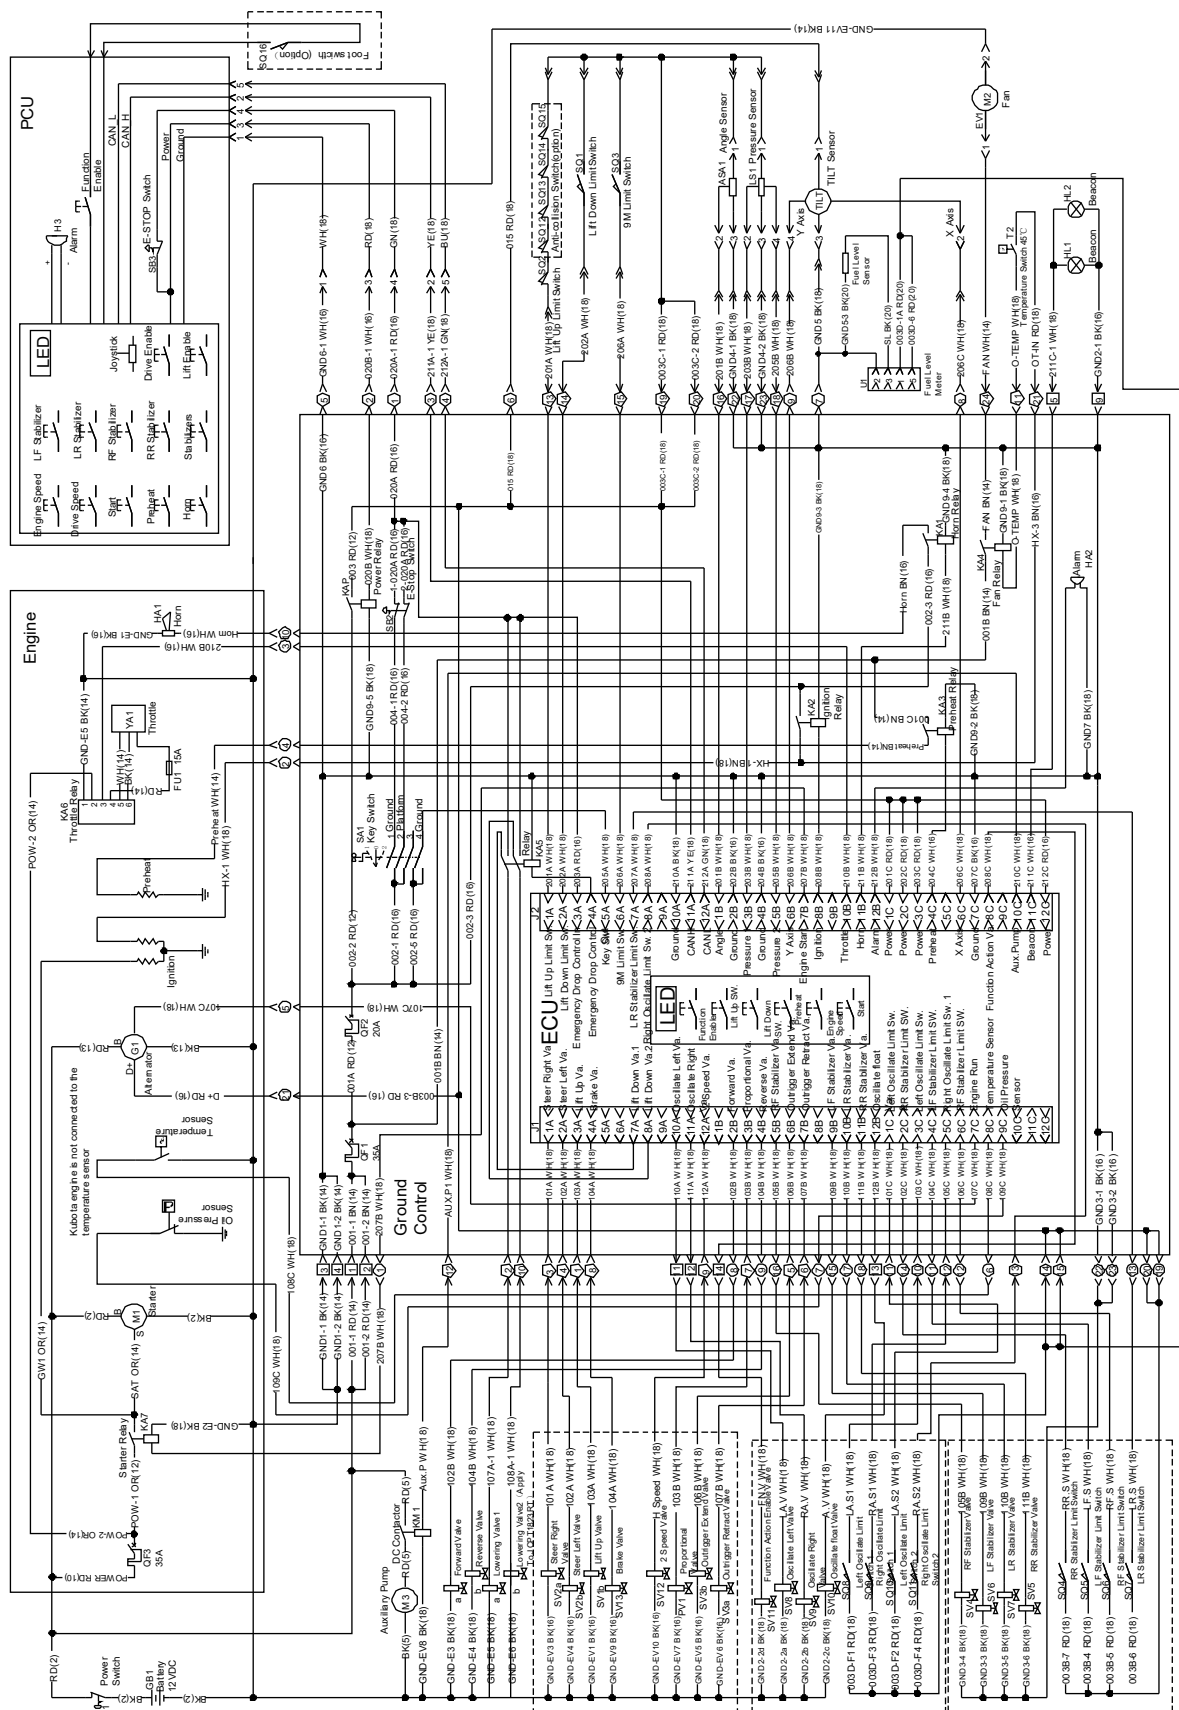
PCU

Engine

Ground Control

ECU

LED

LED

Function Enable

CAN L
CAN H

Power
Ground

E-STOP Switch
SB3

H3
Alarm

Joystick
Drive Enable
Lift Enable

LF Stabilizer
LR Stabilizer
RF Stabilizer
RR Stabilizer
Stabilizers

Engine Speed
Drive Speed
Start
Preheat
Horn

Foot switch (Option)
SQ16

SQ2 SQ13 SQ14 SQ15
Anti-collision Switch(option)
Lift Up Limit Switch
SQ1
Lift Down Limit Switch
SQ3
9M Limit Switch

ASA1 Angle Sensor
LS1 Pressure Sensor
TILT Sensor
Y Axis
X Axis

Fuel Level Sensor
Fuel Level Meter
U1

T2
Temperature Switch 45℃

HL1 Beacon
HL2 Beacon

EV1
M2 Fan

GND-EV11 BK(14)

015 RD(18)
GND6-1 WH(16)
020B-1 WH(16)
020A-1 RD(16)
211A-1 YE(18)
212A-1 GN(18)
WH(18)
RD(18)
GN(18)
YE(18)
BU(18)
201A WH(18)
202A WH(18)
206A WH(18)
003C-1 RD(18)
003C-2 RD(18)
201B WH(18)
GND4-1 BK(18)
203B WH(18)
GND4-2 BK(18)
205B WH(18)
206B WH(18)
GND 5 BK(18)
GND5-3 BK(20)
SL BK(20)
003D-1A RD(20)
003D-6 RD(20)
206C WH(18)
FAN WH(14)
O-TEMP WH(18)
O-T-N RD(18)
211C-1 WH(18)
GND2-1 BK(16)

GND6 BK(16)
020A RD(16)
015 RD(18)
003C-1 RD(18)
003C-2 RD(18)
GND9-3 BK(18)

KA1 Horn Relay
GND9-4 BK(18)
FAN BN(14)
GND9-1 BK(18)
O-TEMP WH 18)
HX-3 BN(16)
KA4 Fan Relay
Horn BN(16)
002-3 RD(16)
211B WH(16)
001B BN(16)
Alarm HA2
GND7 BK(18)

KAP Power Relay
003 RD(12)
020B WH(18)
1-020A RD(16)
2-020A RD(16)
SB2 E-Stop Switch
GND9-5 BK(18)
004-1 RD(16)
004-2 RD(16)

HA1 Horn
GND-E1 BK(16)
Horn WH(16)
210B WH(16)

KA2 Ignition Relay
KA3 Preheat Relay
001C BN(14)
Preheat BN(14)
GND9-2 BK(18)
HX-1 BN(18)

GND-E5 BK(14)
YA1 Throttle
WH(14)
BK(14)
RD(14)
FU1 15A
KA6 Throttle Relay
Preheat WH(14)
HX-1 WH(18)
POW-2 OR(14)
Preheat

SA1 Key Switch
1 Ground
2 Platform
3 Ground
Relay KA5

002-2 RD(12)
002-1 RD(16)
002-5 RD(16)
002-3 RD(16)

Ignition

107C WH(18)
QF2 20A
001A RD(12)
001B BN(14)
003B-3 RD(16)
D+ RD(16)
G1 Alternator
BK(13)
RD(13)
B
D+

Temperature Sensor
Kubota engine is not connected to the temperature sensor
Oil Pressure Sensor
QF1 35A

GND1-1 BK(14)
GND1-2 BK(14)
001-1 BN(14)
001-2 BN(14)
207B WH(18)
AUX.P1 WH(18)

201A WH(18)
202A WH(18)
203A WH(18)
204A WH(18)
205A WH(18)
206A WH(18)
207A WH(18)
208A WH(18)
210A BK(18)
211A YE(18)
212A GN(18)
201B WH(18)
202B BK(16)
203B WH(18)
204B BK(16)
205B WH(18)
206B WH(18)
207B WH(18)
208B WH(18)
210B WH(18)
211B WH(18)
212B WH(18)
201C RD(18)
202C RD(18)
203C RD(18)
204C WH(18)
206C WH(18)
207C BK(18)
208C WH(18)
210C WH(18)
211C WH(18)
212C RD(18)

J2
Lift Up Limit Sw. 1A
Lift Down Limit Sw. 2A
Emergency Drop Control 3A
4A
Key Sw. 5A
9M Limit Sw. 6A
LR Stabilizer Limit Sw. 7A
Lift Up Oscillate Limit Sw. 8A
9A
Ground 10A
CANH 11A
CANL 12A
Angle 1B
Ground 2B
Pressure 3B
Ground 4B
Pressure 5B
Y Axis 6B
Engine Start 7B
Ignition 8B
9B
Throttle 10B
Horn 11B
Alarm 12B
Power 1C
Power 2C
Power 3C
Preheat 4C
X Axis 5C
Ground 6C
Function Action Va. 7C
8C
Aux.Pump 10C
Beacon 11C
Power 12C

Function Enable
Lift Up SW.
Lift Down SW.
Preheat
Engine Speed
Start

J1
Steer Right Va. 1A
Steer Left Va. 2A
Lift Up Va. 3A
Brake Va. 4A
5A
6A
Lift Down Va.1 7A
Lift Down Va.2 8A
Oscillate Left Va. 9A
Oscillate Right 10A
2Speed Va. 11A
12A
Forward Va. 1B
Proportional Va. 2B
Reverse Va. 3B
RF Stabilizer Va. 4B
Outrigger Extend Va. 5B
Outrigger Retract Va. 6B
LF Stabilizer Va. 7B
RR Stabilizer Va. 8B
LR Stabilizer Va. 9B
Oscillate float 10B
Left Oscillate Limit SW. 11B
RR Oscillate Limit SW. 12B
Left Oscillate Limit SW. 1C
Right Oscillate Limit SW. 2C
LF Stabilizer Limit SW. 3C
Right Stabilizer Limit Sw. 4C
RF Stabilizer Limit Sw. 1 5C
Engine Run 6C
Temperature Sensor 7C
Oil Pressure 8C
Sensor 9C
10C
12C

01A WH(18)
02A WH(18)
03A WH(18)
04A WH(18)
10A WH(18)
11A WH(18)
12A WH(18)
02B WH(18)
03B WH(18)
04B WH(18)
05B WH(18)
06B WH(18)
07B WH(18)
09B WH(18)
10B WH(18)
11B WH(18)
12B WH(18)
01C WH(18)
02C WH(18)
03C WH(18)
04C WH(18)
05C WH(18)
06C WH(18)
07C WH(18)
08C WH(18)
09C WH(18)
GND3-1 BK(16)
GND3-2 BK(16)

GND1-1 BK(14)
GND1-2 BK(14)
001-1 RD(14)
001-2 RD(14)
207B WH(18)
09C WH(18)
108C WH(18)

M1 Starter
RD(2)
BK(2)
B
S
GW1 OR(14)
SAT OR(14)
KA7 Starter Relay
POW-1 OR(12)
GND-E2 BK(18)
POW-2 OR(14)
QF3 35A
POWER RD(10)
RD(2)
Power Switch
GB1 Battery 12VDC
BK(2)

M3 Auxiliary Pump
DC Contactor
KM1
RD(5)
BK(5)
GND-EV8 BK(18)
Aux.P WH(18)
102B WH(18)
104B WH(18)
107A-1 WH(18)
108A-1 WH(18)
Forward Valve
Reverse Valve
Lowering Valve1
Lowering Valve2 (Apply To QFT823RT)
GND-E3 BK(18)
GND-E4 BK(18)
GND-E5 BK(18)
GND-E6 BK(18)

101A WH(18)
102A WH(18)
103A WH(18)
104A WH(18)
H Speed WH(18)
103B WH(18)
106B WH(18)
107B WH(18)
Steer Right Valve
Steer Left Valve
Lift Up Valve
Brake Valve
2 Speed Valve
Proportional Valve
Outrigger Extend Valve
Outrigger Retract Valve
SV2a SV2b SV1 SV13 SV12 PV1 SV3b SV3a
GND-EV3 BK(16)
GND-EV4 BK(16)
GND-EV1 BK(16)
GND-EV9 BK(16)
GND-EV10 BK(16)
GND-EV7 BK(16)
GND-EV5 BK(16)
GND-EV6 BK(16)

F.N.V WH(18)
L.A.V WH(18)
RA.V WH(18)
A.V WH(18)
LA.S1 WH(18)
RA.S1 WH(18)
LA.S2 WH(18)
RA.S2 WH(18)
Function Action Enable Valve
Oscillate Left Valve
Oscillate Right Valve
Oscillate float Valve
Left Oscillate Limit
Right Oscillate Limit
Left Oscillate Limit
Right Oscillate Limit
SV11 SV8 SV9 SV10 SQ8 SQ9 SQ10 SQ11
GND-2a BK(18)
GND-2b BK(18)
GND-2c BK(18)
003D-F1 RD(18)
003D-F2 RD(18)
003D-F3 RD(18)
003D-F4 RD(18)

105B WH(18)
09B WH(18)
10B WH(18)
11B WH(18)
RF Stabilizer Valve
LF Stabilizer Valve
LR Stabilizer Valve
RR Stabilizer Valve
SV4 SV6 SV7 SV5
GND3-4 BK(18)
GND3-3 BK(18)
GND3-5 BK(18)
GND3-6 BK(18)

RR.S WH(18)
LF.S WH(18)
RF.S WH(18)
LR.S WH(18)
RR Stabilizer Limit Switch
LF Stabilizer Limit Switch
RF Stabilizer Limit Switch
LR Stabilizer Limit Switch
SQ4 SQ5 SQ6 SQ7
003B-7 RD(18)
003B-4 RD(18)
003B-5 RD(18)
003B-6 RD(18)